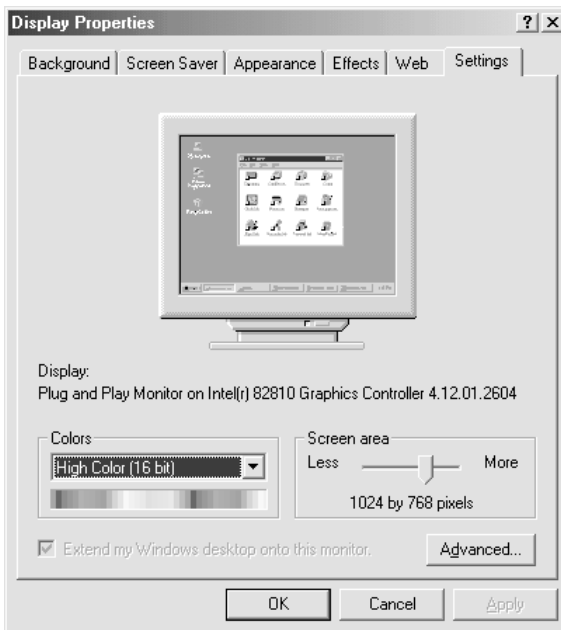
Display Properties

?

Background | Screen Saver | Appearance | Effects | Web | Settings

Display:
Plug and Play Monitor on Intel(r) 82810 Graphics Controller 4.12.01.2604

Colors
High Color (16 bit)

Screen area
Less
More
1024 by 768 pixels

Extend my Windows desktop onto this monitor.

Advanced...

OK
Cancel
Apply